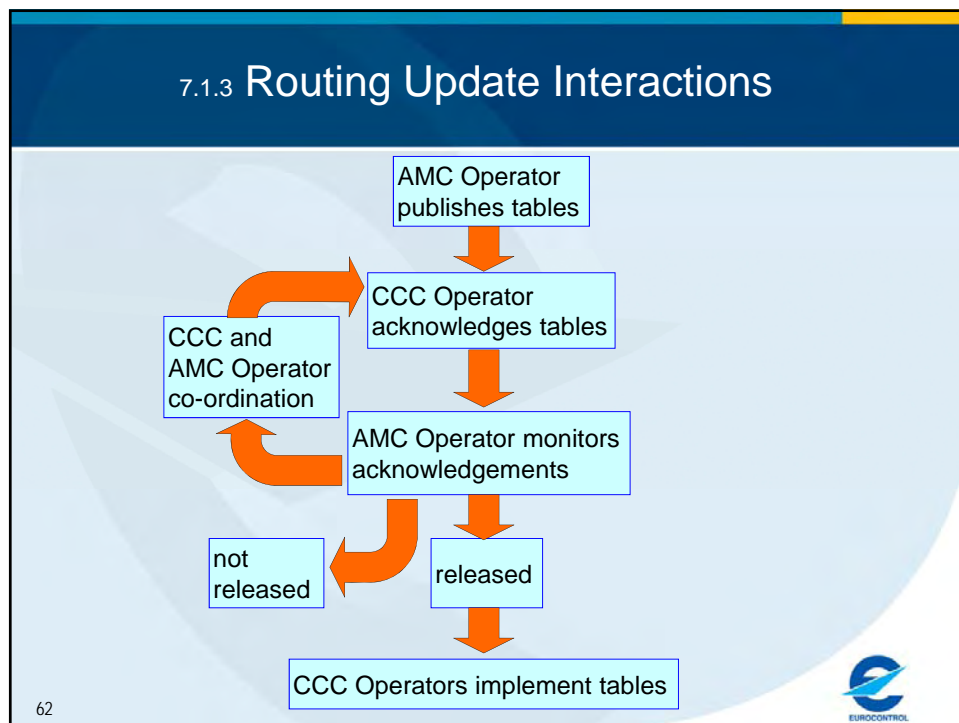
7.1.3 Routing Update Interactions

AMC Operator publishes tables

CCC Operator acknowledges tables

CCC and AMC Operator co-ordination

AMC Operator monitors acknowledgements

not released

released

CCC Operators implement tables

62

EUROCONTROL